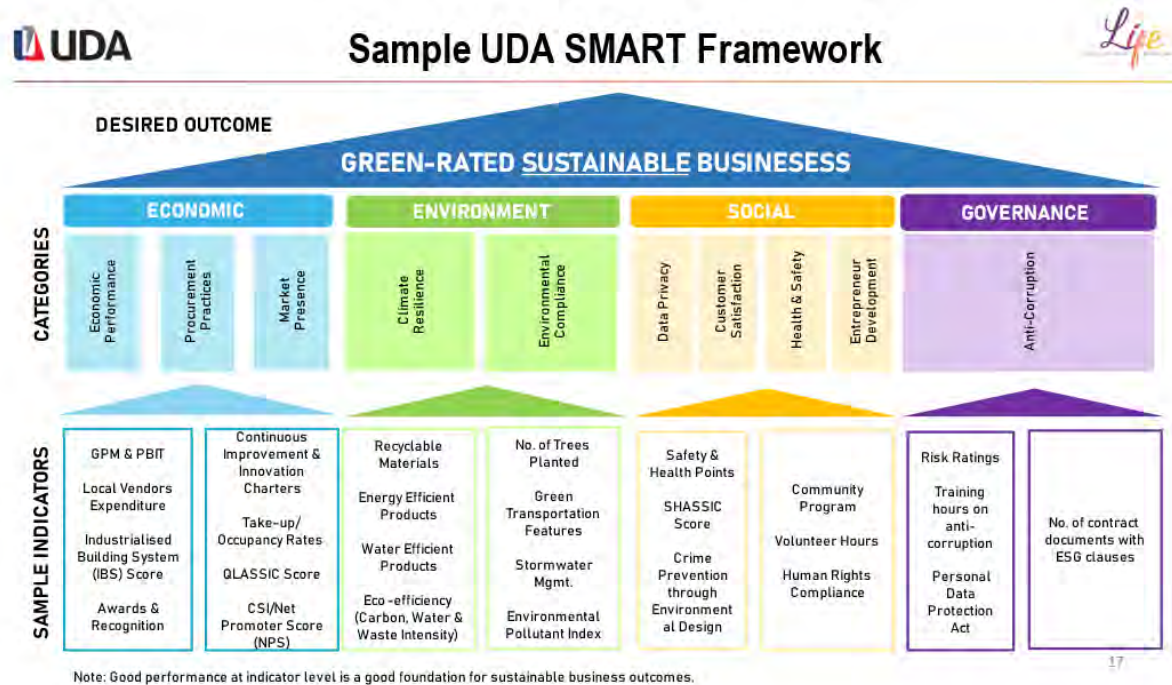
UDA

Sample UDA SMART Framework

Life

DESIRED OUTCOME

GREEN-RATED SUSTAINABLE BUSINESESS

CATEGORIES

ECONOMIC

Economic Performance

Procurement Practices

Market Presence

ENVIRONMENT

Climate Resilience

Environmental Compliance

SOCIAL

Data Privacy

Customer Satisfaction

Health & Safety

Entrepreneur Development

GOVERNANCE

Anti-Corruption

SAMPLE INDICATORS

GPM & PBIT

Local Vendors Expenditure

Industrialised Building System (IBS) Score

Awards & Recognition

Continuous Improvement & Innovation Charters

Take-up/ Occupancy Rates

QLASSIC Score

CSI/Net Promoter Score (NPS)

Recyclable Materials

Energy Efficient Products

Water Efficient Products

Eco-efficiency (Carbon, Water & Waste Intensity)

No. of Trees Planted

Green Transportation Features

Stormwater Mgmt.

Environmental Pollutant Index

Safety & Health Points

SHASSIC Score

Crime Prevention through Environmental Design

Community Program

Volunteer Hours

Human Rights Compliance

Risk Ratings

Training hours on anti-corruption

Personal Data Protection Act

No. of contract documents with ESG clauses

Note: Good performance at indicator level is a good foundation for sustainable business outcomes.

17